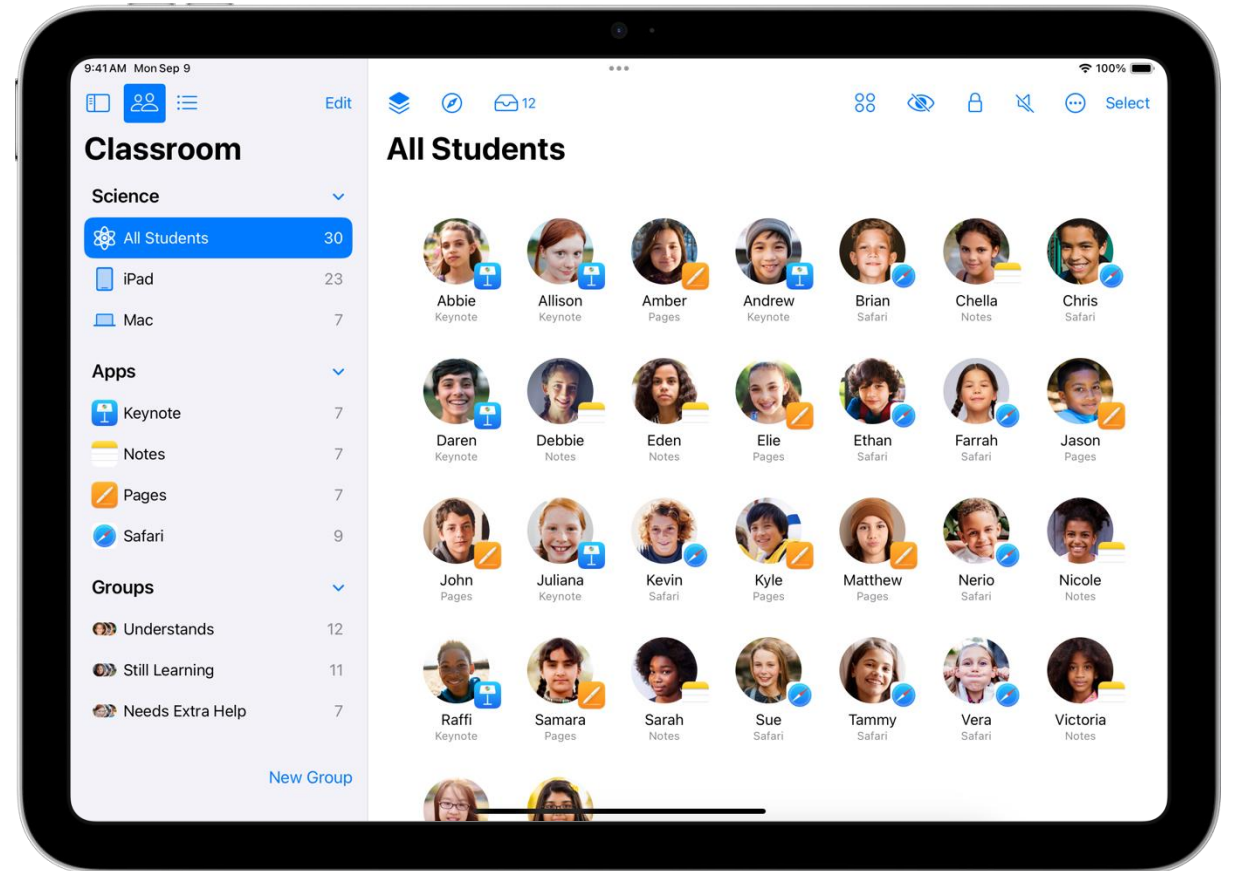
9:41 AM Mon Sep 9

100%

Edit

Classroom

Science

All Students 30

iPad 23

Mac 7

Apps

Keynote 7

Notes 7

Pages 7

Safari 9

Groups

Understands 12

Still Learning 11

Needs Extra Help 7

New Group

12

Select

All Students

Abbie
Keynote

Allison
Keynote

Amber
Pages

Andrew
Keynote

Brian
Safari

Chella
Notes

Chris
Safari

Daren
Keynote

Debbie
Notes

Eden
Notes

Elie
Pages

Ethan
Safari

Farrah
Safari

Jason
Pages

John
Pages

Juliana
Keynote

Kevin
Safari

Kyle
Pages

Matthew
Pages

Nerio
Safari

Nicole
Notes

Raffi
Keynote

Samara
Pages

Sarah
Notes

Sue
Safari

Tammy
Safari

Vera
Safari

Victoria
Notes